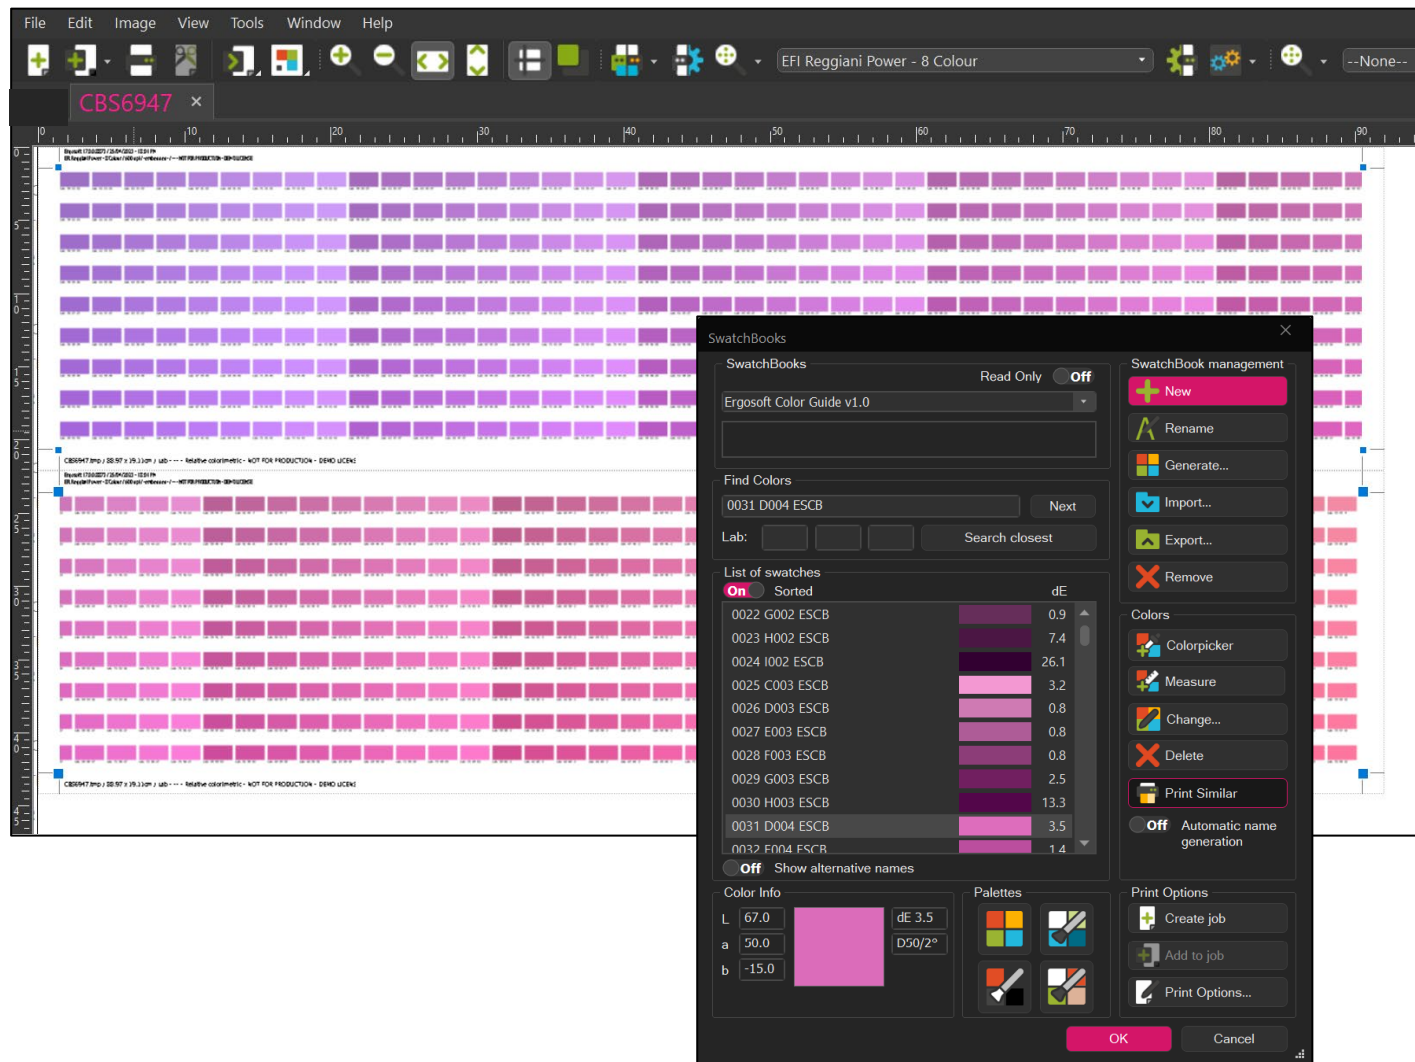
File Edit Image View Tools Window Help

EFI Reggiani Power - 8 Colour

--None--

CBS6947 ×

0 10 20 30 40 50 60 70 80 90

SwatchBooks

SwatchBooks

Read Only Off

Ergosoft Color Guide v1.0

Find Colors

0031 D004 ESCB

Next

Lab:

Search closest

List of swatches

On Sorted dE

| | |
|---|---|
| 0022 G002 ESCB | 0.9 |
| 0023 H002 ESCB | 7.4 |
| 0024 I002 ESCB | 26.1 |
| 0025 C003 ESCB | 3.2 |
| 0026 D003 ESCB | 0.8 |
| 0027 E003 ESCB | 0.8 |
| 0028 F003 ESCB | 0.8 |
| 0029 G003 ESCB | 2.5 |
| 0030 H003 ESCB | 13.3 |
| 0031 D004 ESCB | 3.5 |
| 0032 F004 ESCB | 1.4 |

Off Show alternative names

Color Info

L 67.0

a 50.0

b -15.0

dE 3.5

D50/2°

Palettes

SwatchBook management

New

Rename

Generate...

Import...

Export...

Remove

Colors

Colorpicker

Measure

Change...

Delete

Print Similar

Off Automatic name generation

Print Options

Create job

Add to job

Print Options...

OK

Cancel